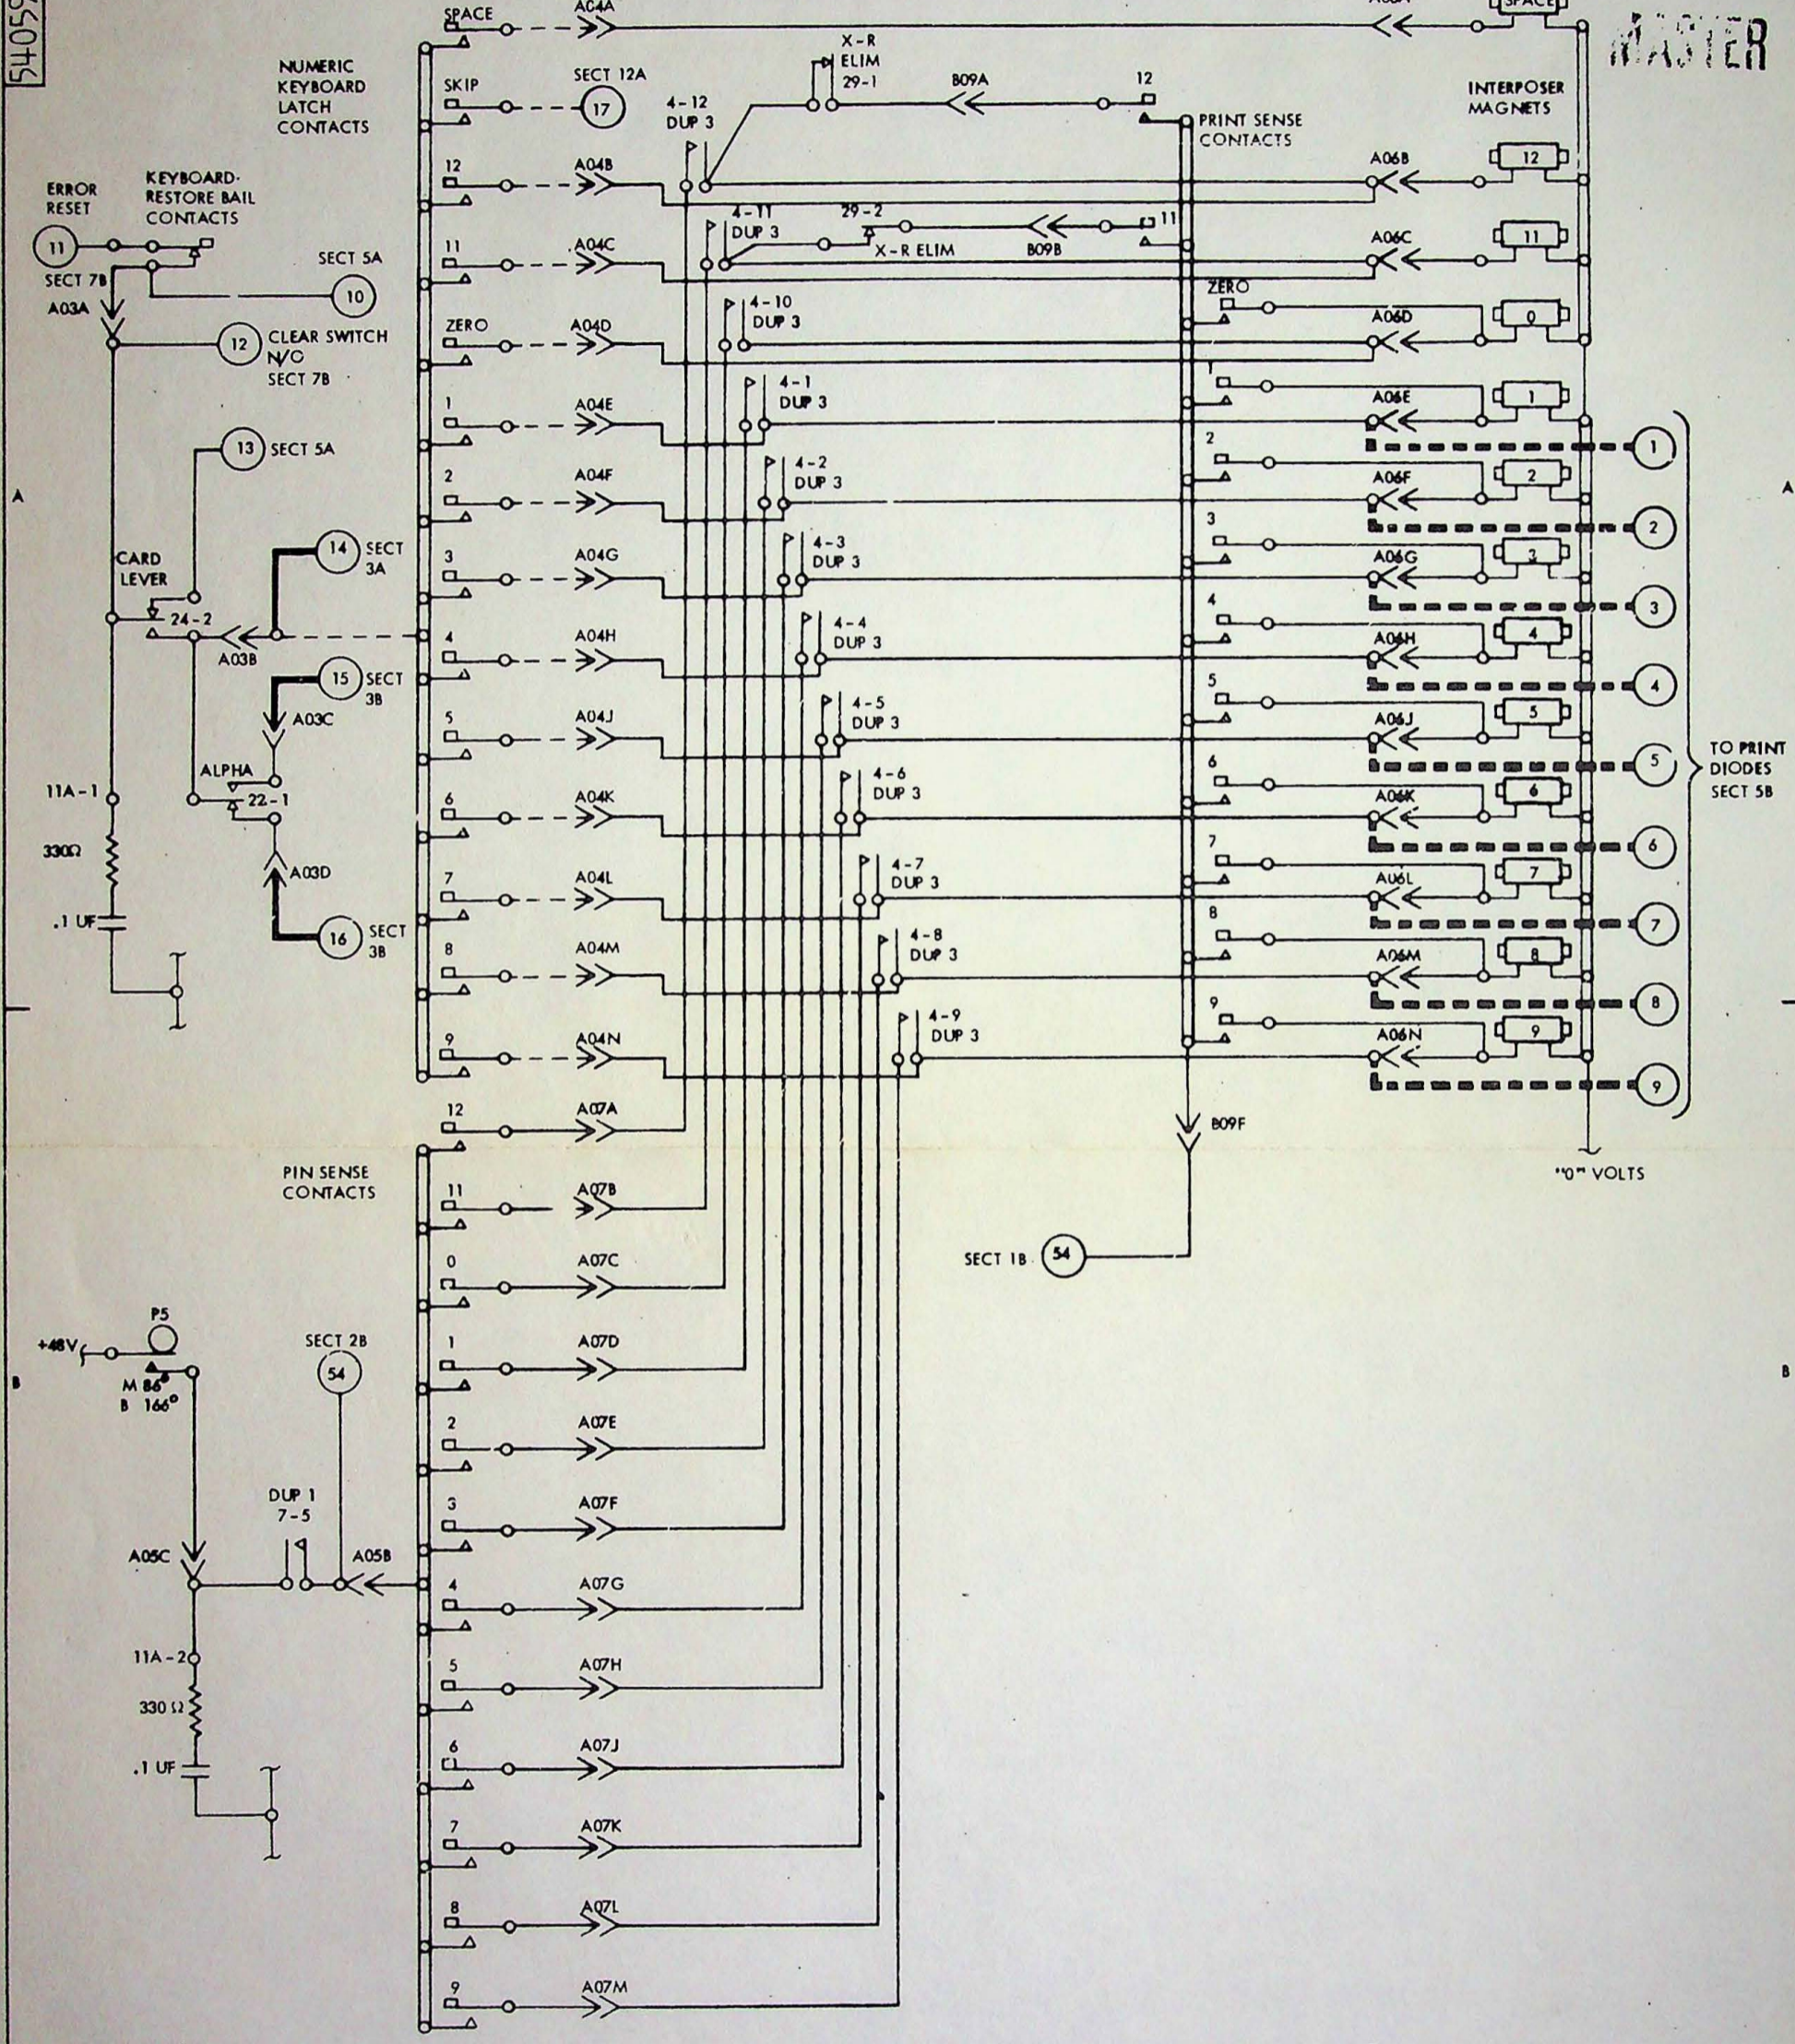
5405

MASTER

SPACE
AC4A
A06A
SPACE

NUMERIC KEYBOARD LATCH CONTACTS

SKIP
SECT 12A
17
4-12 DUP 3
X-R ELIM 29-1
B09A
12
PRINT SENSE CONTACTS

INTERPOSER MAGNETS

ERROR RESET
KEYBOARD-RESTORE BAIL CONTACTS
11
SECT 7B
A03A
SECT 5A
10
12
CLEAR SWITCH N/O SECT 7B
13
SECT 5A

12
A04B
A06B
12
4-11 DUP 3
29-2
X-R ELIM
B09B
11
11
A04C
A06C
11
4-10 DUP 3
ZERO
ZERO
A04D
A06D
0
4-1 DUP 3
1
1
A04E
A06E
1
4-2 DUP 3
2
2
A04F
A06F
2
4-3 DUP 3
3
3
A04G
A06G
3
4-4 DUP 3
4
4
A04H
A06H
4
4-5 DUP 3
5
5
A04J
A06J
5
4-6 DUP 3
6
6
A04K
A06K
6
4-7 DUP 3
7
7
A04L
A06L
7
4-8 DUP 3
8
8
A04M
A06M
8
4-9 DUP 3
9
9
A04N
A06N
9

1
2
3
4
5
6
7
8
9
TO PRINT DIODES SECT 5B

A

CARD LEVER
24-2
14
SECT 3A
A03B
15
SECT 3B
A03C
ALPHA
22-1
A03D
16
SECT 3B
11A-1
330Ω
.1 UF

12
A07A
B09F
PIN SENSE CONTACTS
11
A07B
"0" VOLTS
0
A07C
SECT 1B
54
P5
+48V
M 86°
B 166°
SECT 2B
54
1
A07D
2
A07E
DUP 1 7-5
3
A07F
A05C
A05B
4
A07G
11A-2
330 Ω
5
A07H
.1 UF
6
A07J
7
A07K
8
A07L
9
A07M

B